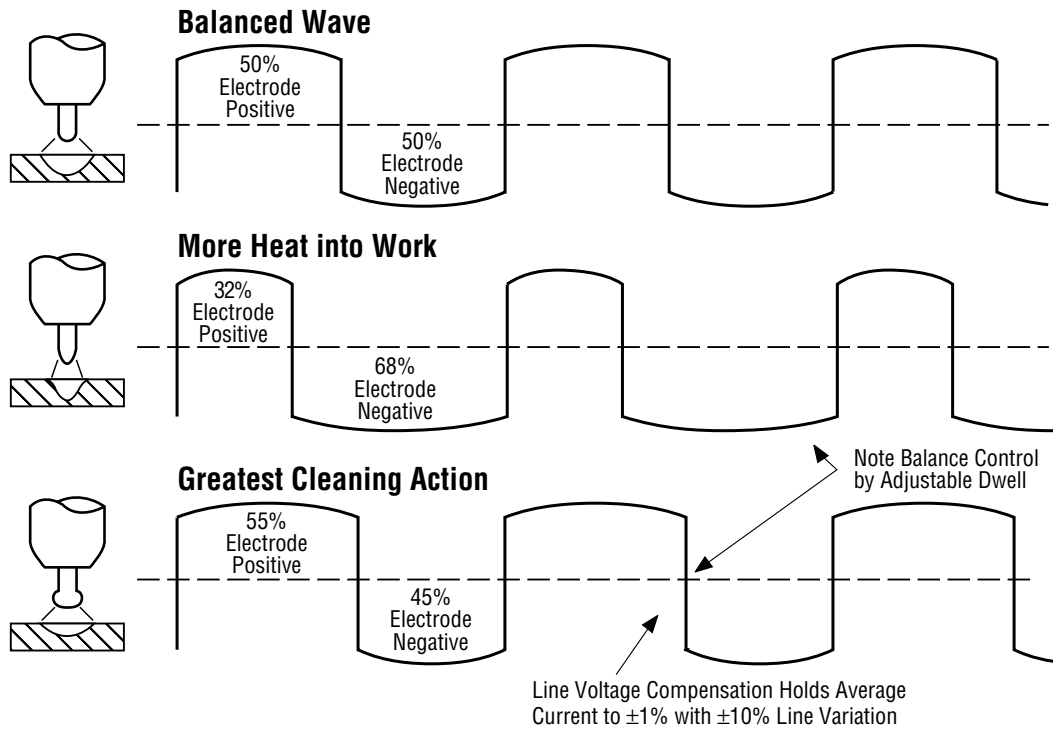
Balanced Wave

50% Electrode Positive

50% Electrode Negative

More Heat into Work

32% Electrode Positive

68% Electrode Negative

Note Balance Control by Adjustable Dwell

Greatest Cleaning Action

55% Electrode Positive

45% Electrode Negative

Line Voltage Compensation Holds Average Current to $\pm1\%$ with $\pm10\%$ Line Variation